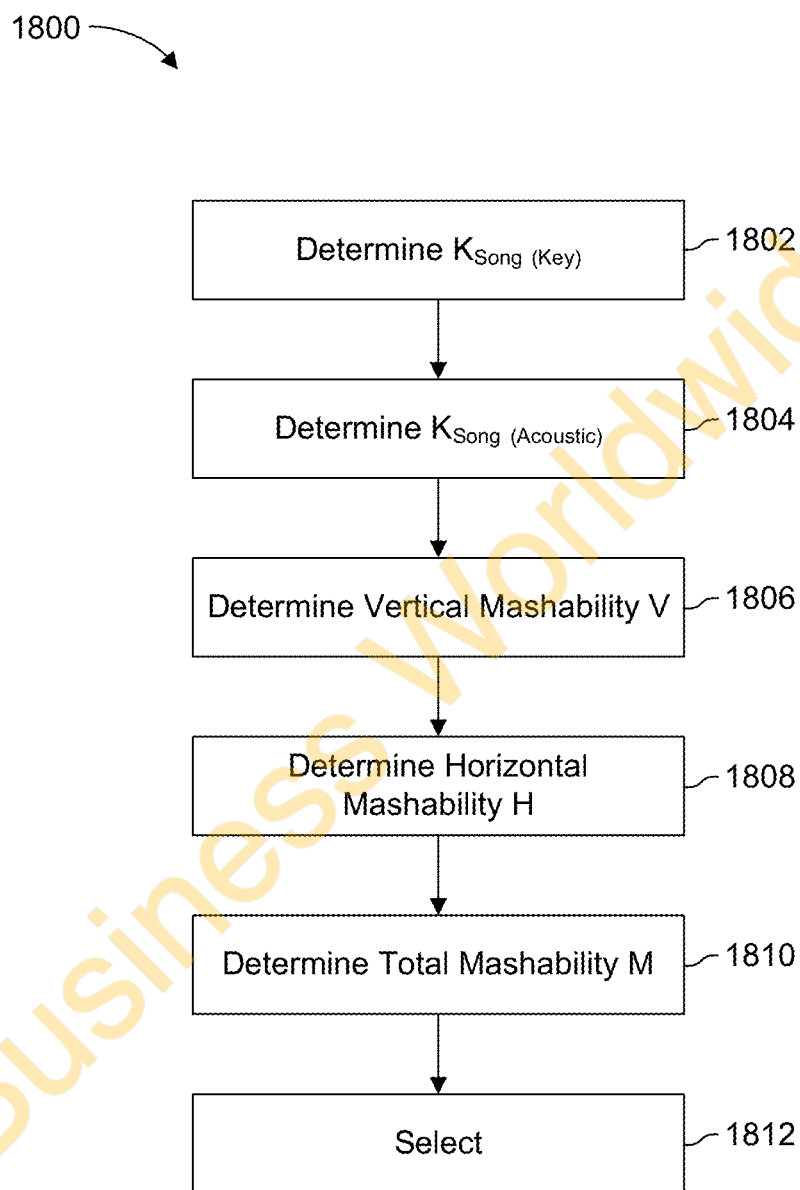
1800

Determine $K_{Song\ (Key)}$

1802

Determine $K_{Song\ (Acoustic)}$

1804

Determine Vertical Mashability V

1806

Determine Horizontal Mashability H

1808

Determine Total Mashability M

1810

Select

1812

Business Worldwid